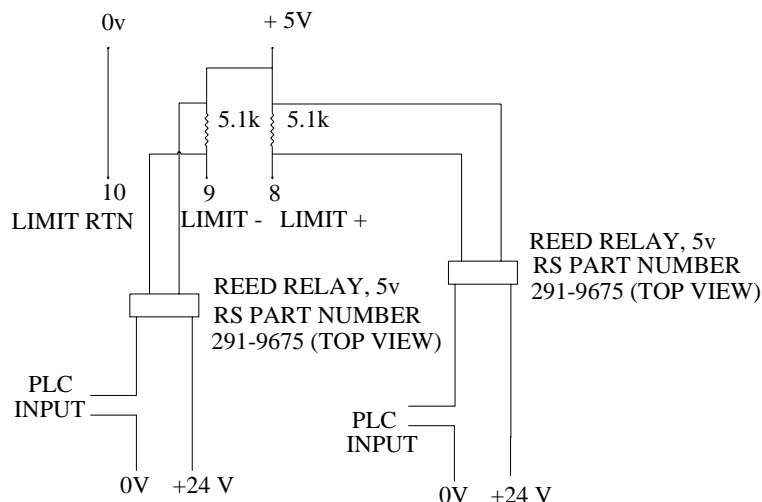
0v

+ 5V

5.1k

5.1k

10
LIMIT RTN

9
LIMIT -

8
LIMIT +

REED RELAY, 5v
RS PART NUMBER
291-9675 (TOP VIEW)

REED RELAY, 5v
RS PART NUMBER
291-9675 (TOP VIEW)

PLC
INPUT

0V

+24 V

PLC
INPUT

0V

+24 V